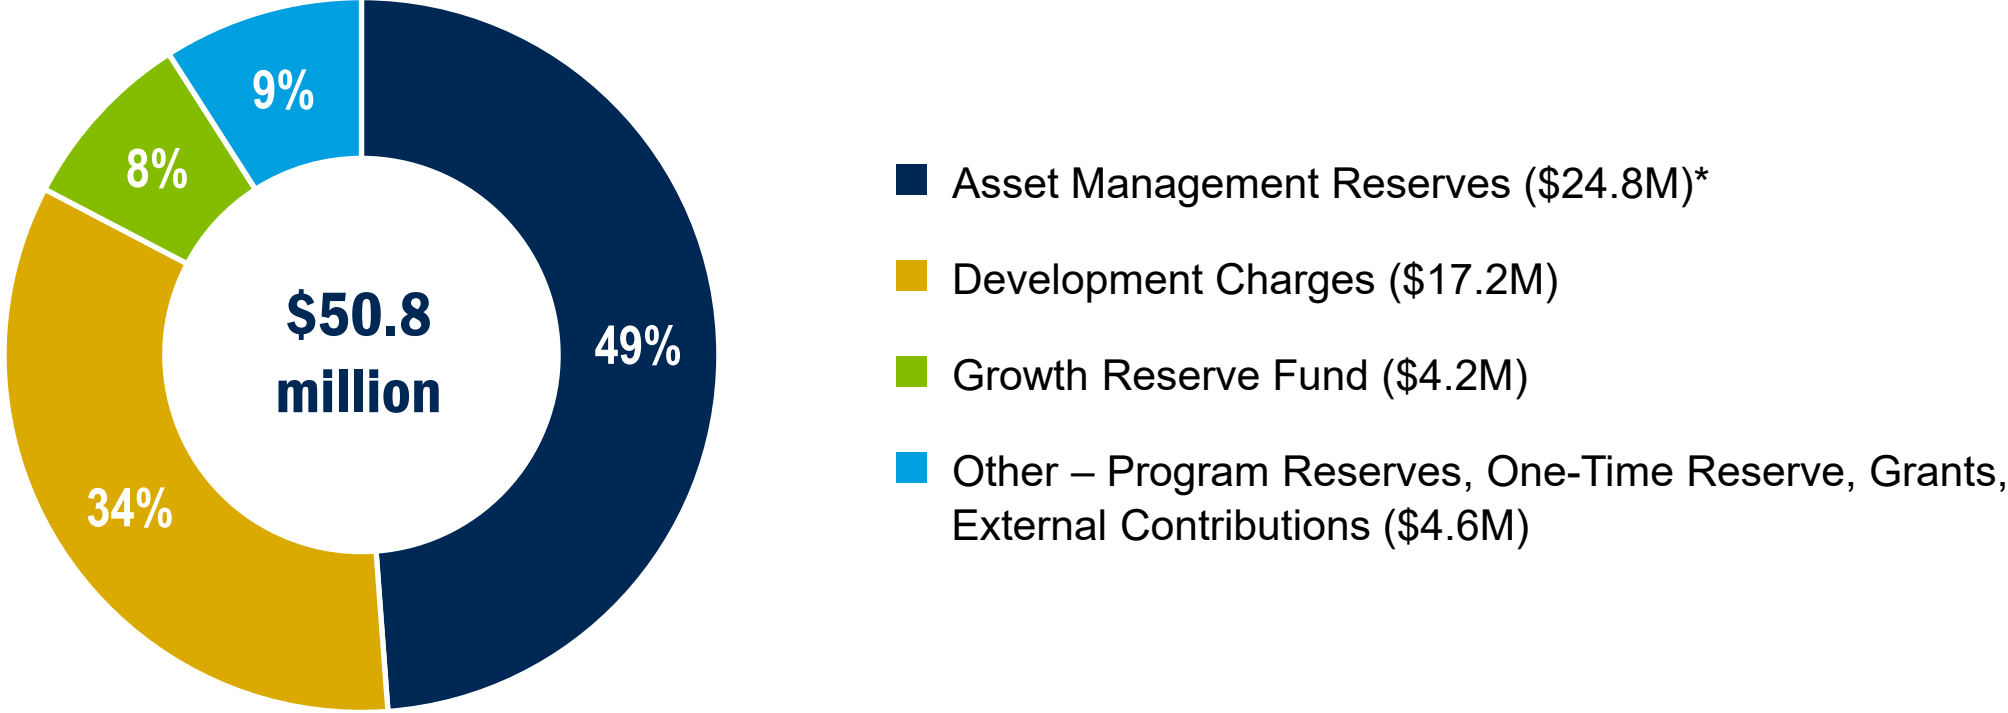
9%

8%

\$50.8 million

49%

34%

Asset Management Reserves (\$24.8M)*

Development Charges (\$17.2M)

Growth Reserve Fund (\$4.2M)

Other – Program Reserves, One-Time Reserve, Grants, External Contributions (\$4.6M)